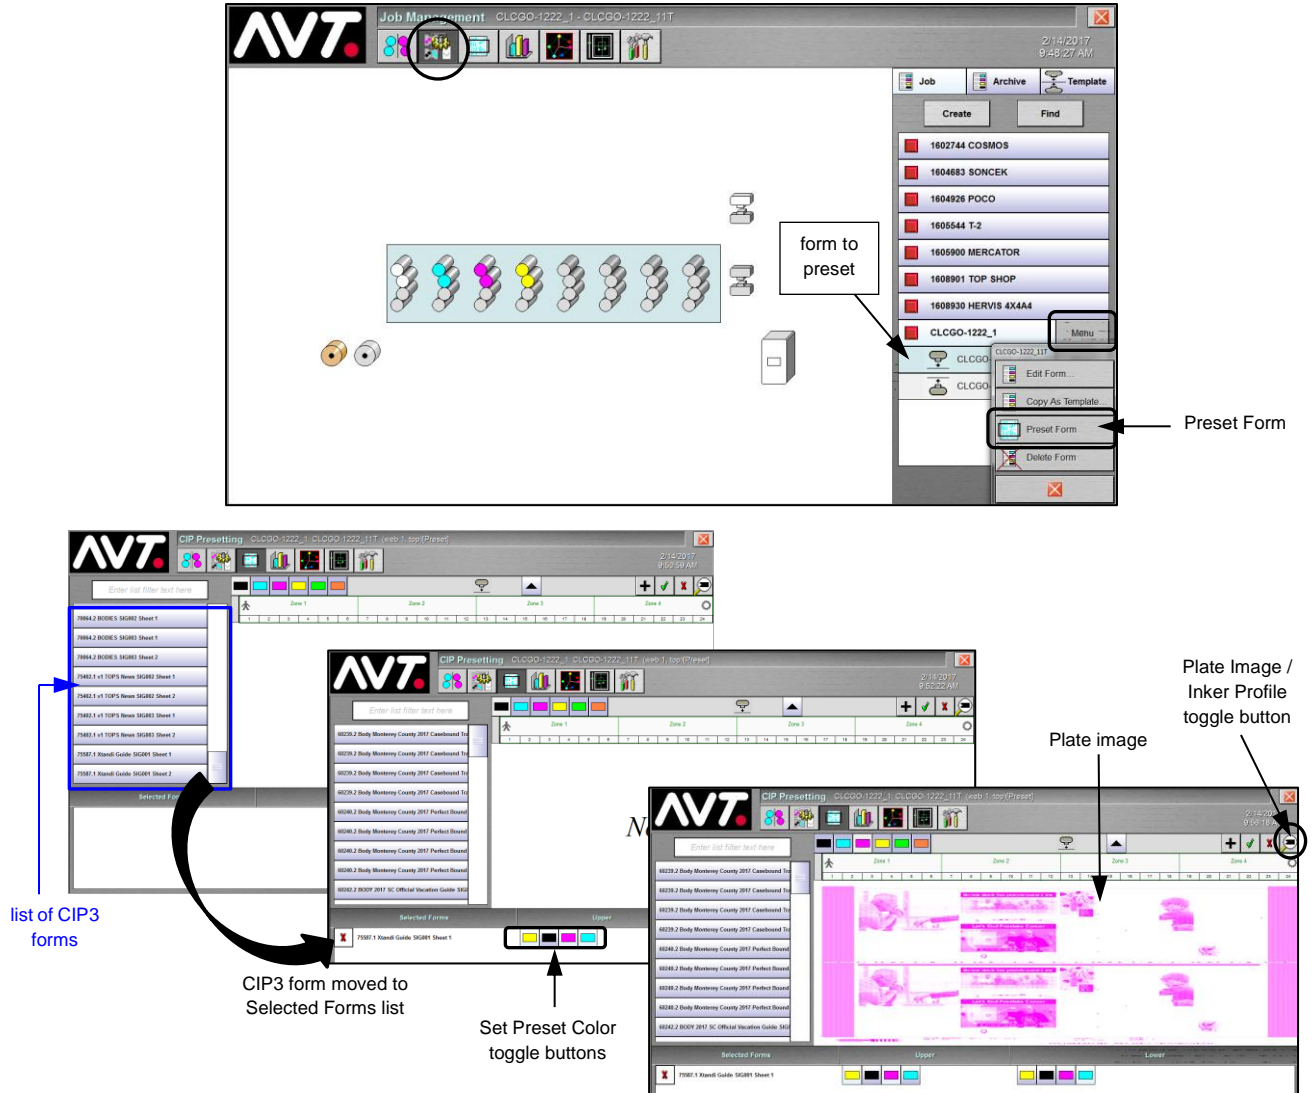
AVT. Job Management CLCGO-1222_1 - CLCGO-1222_11T

2/14/2017 9:48:27 AM

Job Archive Template

Create Find

1602744 COSMOS
1604683 SONCEK
1604926 POCO
1605544 T-2
1605900 MERCATOR
1608901 TOP SHOP
1608930 HERVIS 4X4A4
CLCGO-1222_1
CLCGO
CLCGO

Menu

CLCGO-1222_11T
Edit Form...
Copy As Template...
Preset Form
Delete Form

form to preset

Preset Form

AVT. CIP Presetting CLCGO-1222_1 CLCGO-1222_11T (web 1, top)[Preset]

2/14/2017 9:52:59 AM

Enter list filter text here

Zone 1 Zone 2 Zone 3 Zone 4

79064.2 BODIES SIG002 Sheet 1
79064.2 BODIES SIG003 Sheet 1
79064.2 BODIES SIG003 Sheet 2
75402.1 v1 TOPS News SIG002 Sheet 1
75402.1 v1 TOPS News SIG002 Sheet 2
75402.1 v1 TOPS News SIG003 Sheet 1
75402.1 v1 TOPS News SIG003 Sheet 2
75587.1 Xtandi Guide SIG001 Sheet 1
75587.1 Xtandi Guide SIG001 Sheet 2

Selected Forms

list of CIP3 forms

AVT. CIP Presetting CLCGO-1222_1 CLCGO-1222_11T (web 1, top)[Preset]

2/14/2017 9:52:22 AM

Enter list filter text here

60239.2 Body Monterey County 2017 Casebound Tr
60239.2 Body Monterey County 2017 Casebound Tr
60239.2 Body Monterey County 2017 Casebound Tr
60239.2 Body Monterey County 2017 Casebound Tr
60240.2 Body Monterey County 2017 Perfect Bound
60240.2 Body Monterey County 2017 Perfect Bound
60240.2 Body Monterey County 2017 Perfect Bound
60240.2 Body Monterey County 2017 Perfect Bound
60242.2 BODY 2017 SC Official Vacation Guide SIG

Selected Forms Upper

75587.1 Xtandi Guide SIG001 Sheet 1

CIP3 form moved to Selected Forms list

Set Preset Color toggle buttons

Plate image

Plate Image / Inker Profile toggle button

AVT. CIP Presetting CLCGO-1222_1 CLCGO-1222_11T (web 1, top)[Preset]

Enter list filter text here

60239.2 Body Monterey County 2017 Casebound Tr
60239.2 Body Monterey County 2017 Casebound Tr
60239.2 Body Monterey County 2017 Casebound Tr
60239.2 Body Monterey County 2017 Casebound Tr
60240.2 Body Monterey County 2017 Perfect Bound
60240.2 Body Monterey County 2017 Perfect Bound
60240.2 Body Monterey County 2017 Perfect Bound
60240.2 Body Monterey County 2017 Perfect Bound
60242.2 BODY 2017 SC Official Vacation Guide SIG

Selected Forms Upper Lower

75587.1 Xtandi Guide SIG001 Sheet 1